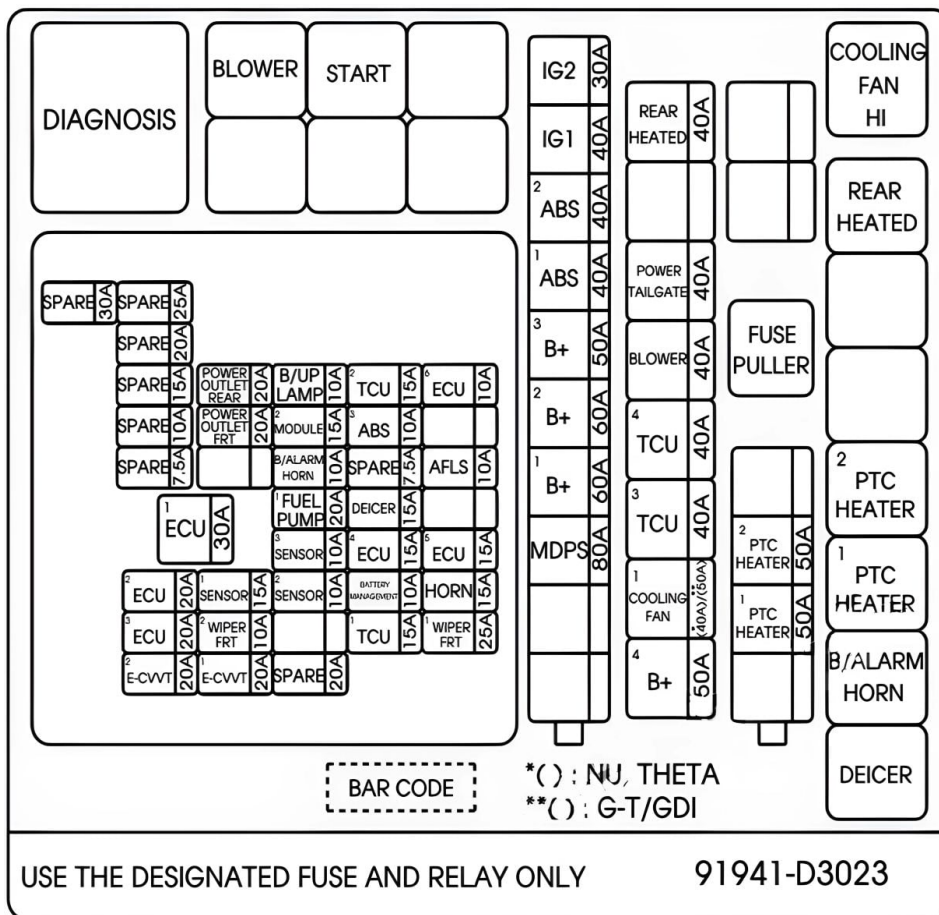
DIAGNOSIS

BLOWER

START

IG2 30A
IG1 40A
2 ABS 40A
1 ABS 40A
3 B+ 50A
2 B+ 60A
1 B+ 60A
MDPS 80A

REAR HEATED 40A
POWER TAILGATE 40A
BLOWER 40A
4 TCU 40A
3 TCU 40A
1 COOLING FAN (40A)*(50A)
4 B+ 50A

FUSE PULLER

2 PTC HEATER 50A
1 PTC HEATER 50A

COOLING FAN HI
REAR HEATED
2 PTC HEATER
1 PTC HEATER
B/ALARM HORN
DEICER

SPARE 30A
SPARE 25A
SPARE 20A
SPARE 15A
SPARE 10A
SPARE 7.5A
POWER OUTLET REAR 20A
POWER OUTLET FRT 20A
B/UP LAMP 10A
2 MODULE 15A
B/ALARM HORN 15A
1 FUEL PUMP 20A
3 SENSOR 10A
2 SENSOR 10A
2 TCU 15A
3 ABS 10A
SPARE 7.5A
DEICER 15A
4 ECU 15A
BATTERY MANAGEMENT 10A
1 TCU 15A
6 ECU 10A
AFLS 10A
5 ECU 15A
HORN 15A
1 WIPER FRT 25A
1 ECU 30A
2 ECU 20A
3 ECU 20A
2 E-CVVT 20A
1 SENSOR 15A
2 WIPER FRT 10A
1 E-CVVT 20A
SPARE 20A

BAR CODE

*( ) : NU, THETA
**( ) : G-T/GDI

USE THE DESIGNATED FUSE AND RELAY ONLY

91941-D3023